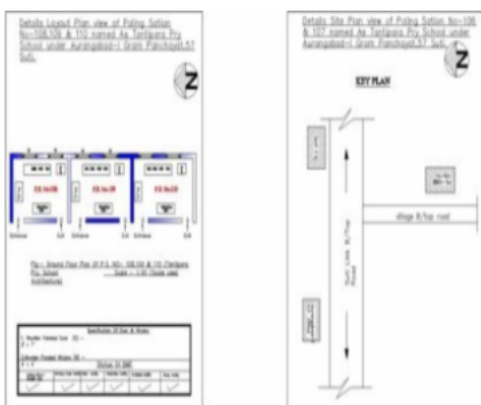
Details Layout Plan view of Polling Sation No-108,109 & 110 named As Tantipara Pry School under Aurangabad-I Gram Panchayat,57 Suti.

Z

P.S. No-108

P.S. No-109

P.S. No-110

Entrance

Exit

Entrance

Exit

Fig:- Ground Floor Plan Of P.S. NO:- 108,109 & 110 Tantipara Pry School Scale = 1:50 (Scale used Architectural)

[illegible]

Details Site Plan view of Poling Sation No-108 & 107 named As Tantipara Pry School under Aurangabad-I Gram Panchayat,57 Suti.

Z

KEY PLAN

village B/Top road

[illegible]